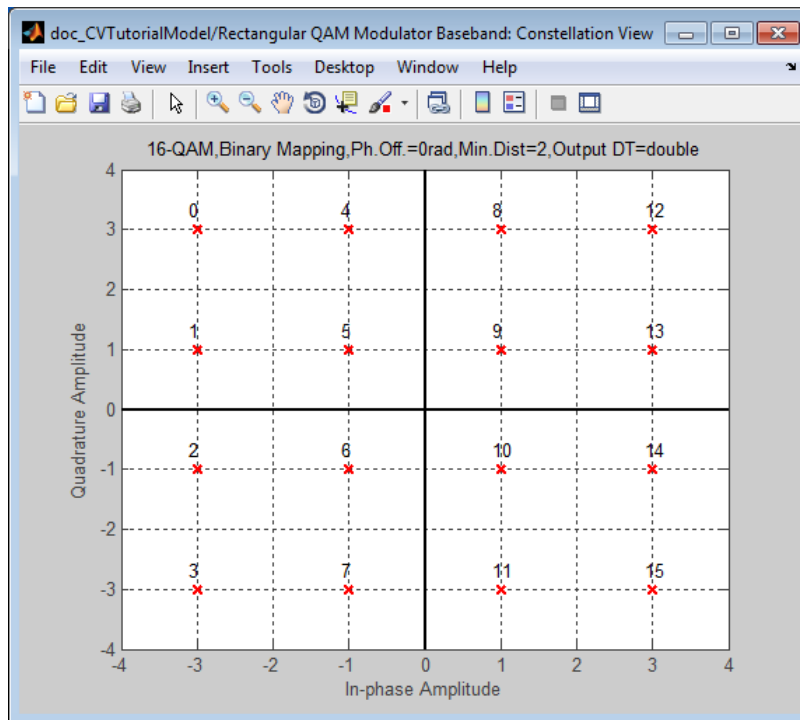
doc_CVTutorialModel/Rectangular QAM Modulator Baseband: Constellation View

File Edit View Insert Tools Desktop Window Help

16-QAM,Binary Mapping,Ph.Off.=0rad,Min.Dist=2,Output DT=double

0 4 8 12
1 5 9 13
2 6 10 14
3 7 11 15

Quadrature Amplitude

4
3
2
1
0
-1
-2
-3
-4

-4 -3 -2 -1 0 1 2 3 4

In-phase Amplitude